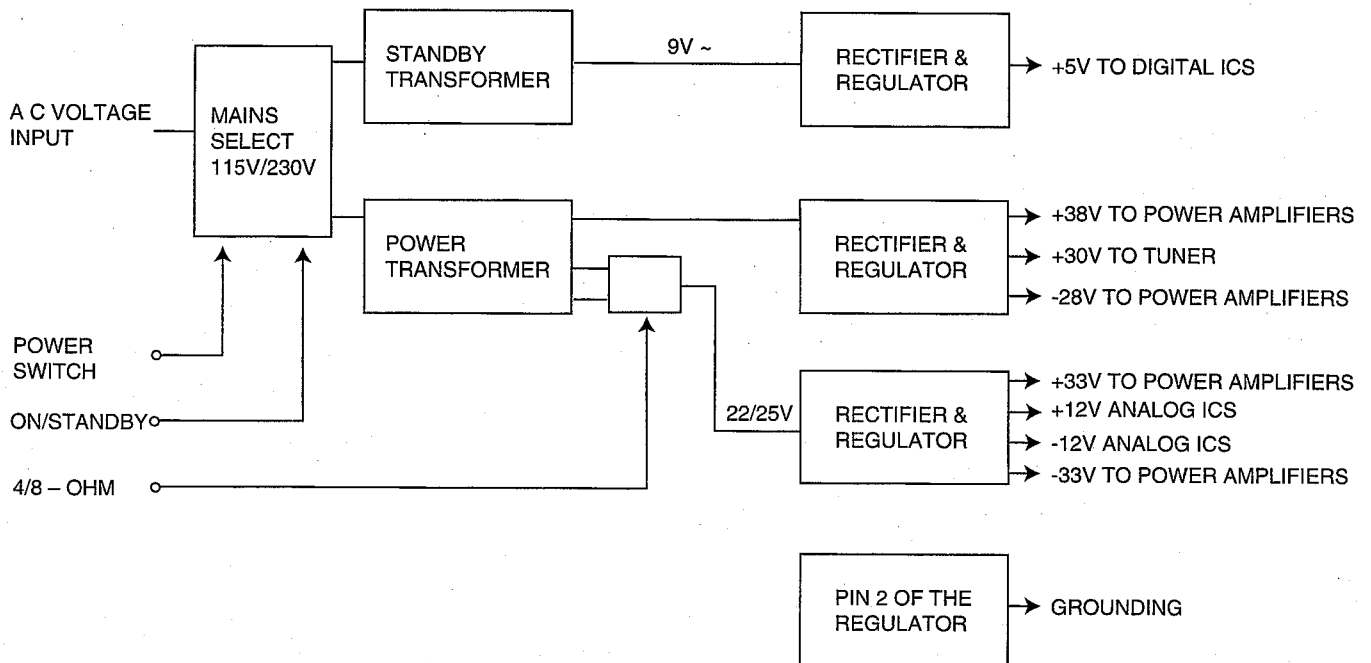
A C VOLTAGE INPUT

MAINS SELECT 115V/230V

STANDBY TRANSFORMER

9V ~

RECTIFIER & REGULATOR

+5V TO DIGITAL ICS

POWER TRANSFORMER

RECTIFIER & REGULATOR

+38V TO POWER AMPLIFIERS
+30V TO TUNER
-28V TO POWER AMPLIFIERS

POWER SWITCH

ON/STANDBY

4/8 – OHM

22/25V

RECTIFIER & REGULATOR

+33V TO POWER AMPLIFIERS
+12V ANALOG ICS
-12V ANALOG ICS
-33V TO POWER AMPLIFIERS

PIN 2 OF THE REGULATOR

GROUNDING